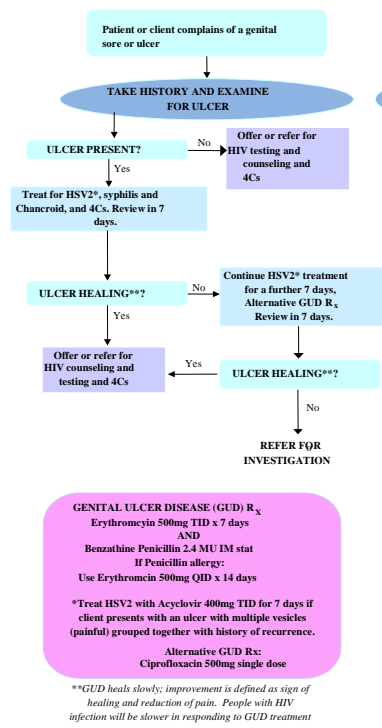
Patient or client complains of a genital sore or ulcer

TAKE HISTORY AND EXAMINE FOR ULCER

ULCER PRESENT?

No

Offer or refer for HIV testing and counseling and 4Cs

Yes

Treat for HSV2*, syphilis and Chancroid, and 4Cs. Review in 7 days.

ULCER HEALING**?

No

Continue HSV2* treatment for a further 7 days, Alternative GUD $R_x$ Review in 7 days.

Yes

Offer or refer for HIV counseling and testing and 4Cs

Yes

ULCER HEALING**?

No

REFER FOR INVESTIGATION

GENITAL ULCER DISEASE (GUD) $R_X$
Erythromcyin 500mg TID x 7 days
AND
Benzathine Penicillin 2.4 MU IM stat
If Penicillin allergy:
Use Erythromcin 500mg QID x 14 days

*Treat HSV2 with Acyclovir 400mg TID for 7 days if client presents with an ulcer with multiple vesicles (painful) grouped together with history of recurrence.

Alternative GUD Rx:
Ciprofloxacin 500mg single dose

**GUD heals slowly; improvement is defined as sign of healing and reduction of pain. People with HIV infection will be slower in responding to GUD treatment